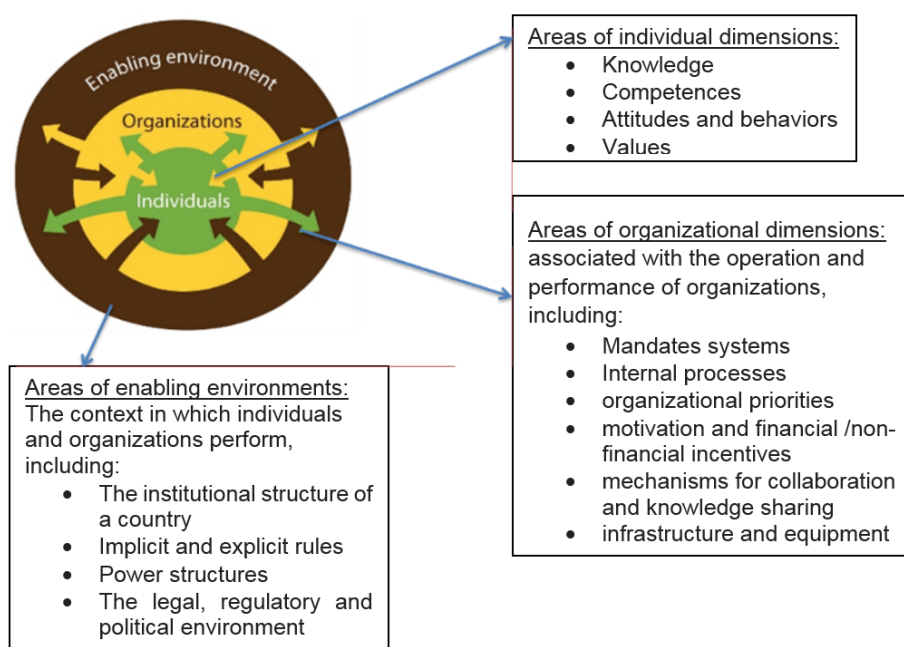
Enabling environment

Organizations

Individuals

Areas of individual dimensions:
- Knowledge
- Competences
- Attitudes and behaviors
- Values

Areas of organizational dimensions: associated with the operation and performance of organizations, including:
- Mandates systems
- Internal processes
- organizational priorities
- motivation and financial /non-financial incentives
- mechanisms for collaboration and knowledge sharing
- infrastructure and equipment

Areas of enabling environments: The context in which individuals and organizations perform, including:
- The institutional structure of a country
- Implicit and explicit rules
- Power structures
- The legal, regulatory and political environment